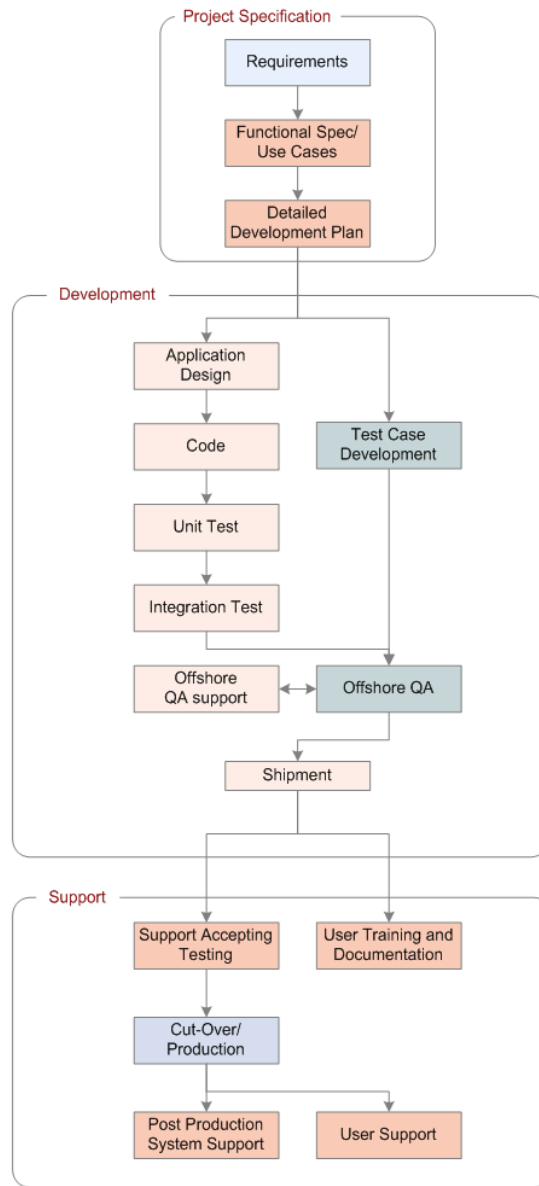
Project Specification

Requirements

Functional Spec/ Use Cases

Detailed Development Plan

Development

Application Design

Code

Test Case Development

Unit Test

Integration Test

Offshore QA support

Offshore QA

Shipment

Support

Support Accepting Testing

User Training and Documentation

Cut-Over/ Production

Post Production System Support

User Support